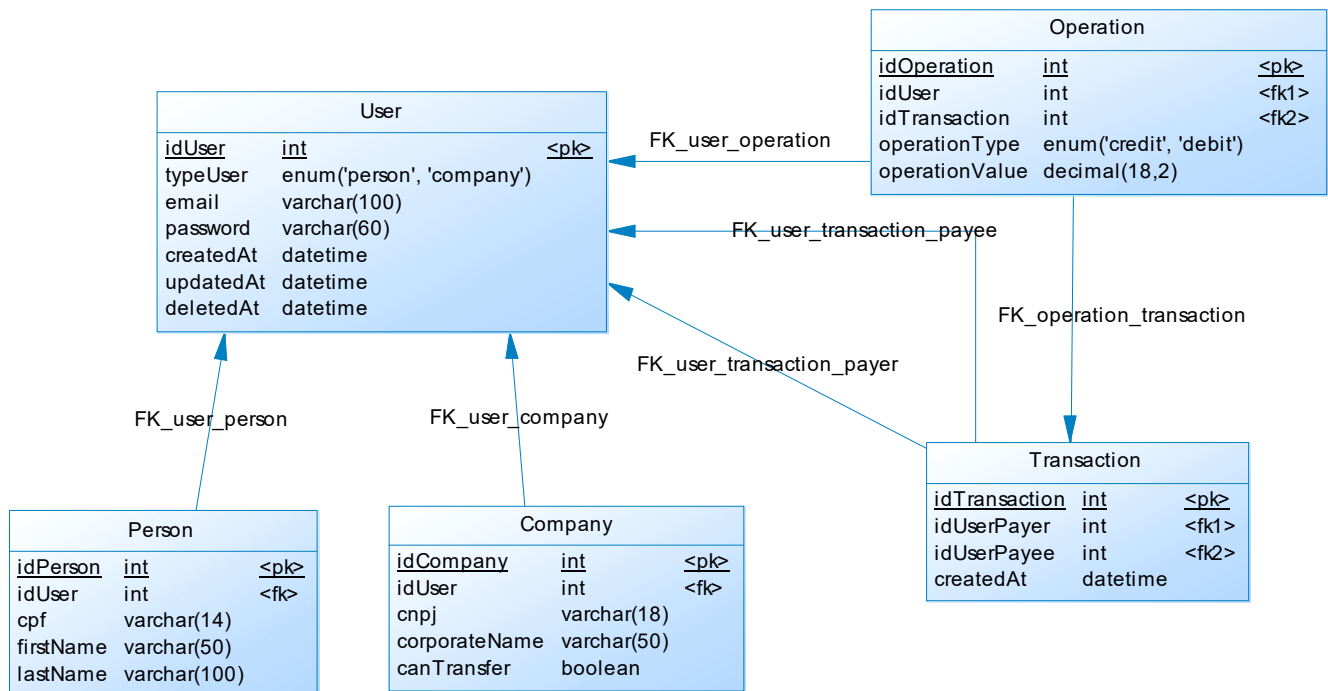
Operation

| idOperation | int | <pk> |
|---|---|---|
| idUser | int | <fk1> |
| idTransaction | int | <fk2> |
| operationType | enum('credit', 'debit') | |
| operationValue | decimal(18,2) | |

User

| idUser | int | <pk> |
|---|---|---|
| typeUser | enum('person', 'company') | |
| email | varchar(100) | |
| password | varchar(60) | |
| createdAt | datetime | |
| updatedAt | datetime | |
| deletedAt | datetime | |

FK_user_operation

FK_user_transaction_payee

FK_operation_transaction

FK_user_transaction_payer

FK_user_person

FK_user_company

Transaction

| idTransaction | int | <pk> |
|---|---|---|
| idUserPayer | int | <fk1> |
| idUserPayee | int | <fk2> |
| createdAt | datetime | |

Person

| idPerson | int | <pk> |
|---|---|---|
| idUser | int | <fk> |
| cpf | varchar(14) | |
| firstName | varchar(50) | |
| lastName | varchar(100) | |

Company

| idCompany | int | <pk> |
|---|---|---|
| idUser | int | <fk> |
| cnpj | varchar(18) | |
| corporateName | varchar(50) | |
| canTransfer | boolean | |